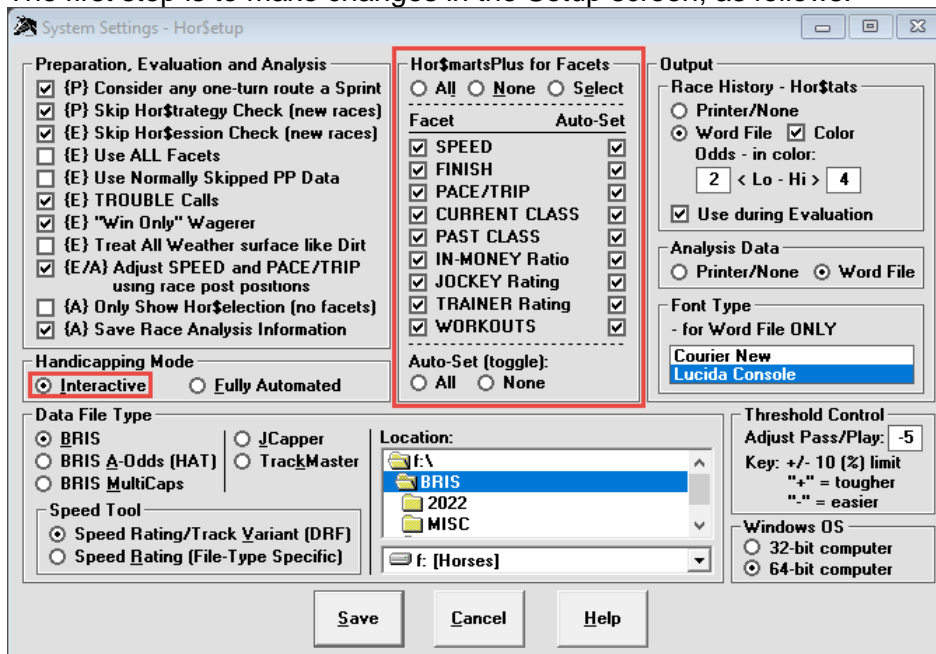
The first step is to make changes in the Setup screen, as follows:

System Settings - Hor$etup

Preparation, Evaluation and Analysis
☑ {P} Consider any one-turn route a Sprint
☑ {P} Skip Hor$trategy Check (new races)
☑ {E} Skip Hor$ession Check (new races)
☐ {E} Use ALL Facets
☐ {E} Use Normally Skipped PP Data
☑ {E} TROUBLE Calls
☑ {E} "Win Only" Wagerer
☐ {E} Treat All Weather surface like Dirt
☑ {E/A} Adjust SPEED and PACE/TRIP using race post positions
☐ {A} Only Show Hor$election (no facets)
☑ {A} Save Race Analysis Information

Handicapping Mode
⦿ Interactive ○ Fully Automated

Hor$martsPlus for Facets
○ All ○ None ○ Select

| Facet | Auto-Set |
|---|---|
| ☑ SPEED | ☑ |
| ☑ FINISH | ☑ |
| ☑ PACE/TRIP | ☑ |
| ☑ CURRENT CLASS | ☑ |
| ☑ PAST CLASS | ☑ |
| ☑ IN-MONEY Ratio | ☑ |
| ☑ JOCKEY Rating | ☑ |
| ☑ TRAINER Rating | ☑ |
| ☑ WORKOUTS | ☑ |

Auto-Set (toggle):
○ All ○ None

Output
Race History - Hor$tats
○ Printer/None
⦿ Word File ☑ Color
Odds - in color:
2 < Lo - Hi > 4
☑ Use during Evaluation

Analysis Data
○ Printer/None ⦿ Word File

Font Type
- for Word File ONLY
Courier New
Lucida Console

Data File Type
⦿ BRIS
○ BRIS A-Odds (HAT)
○ BRIS MultiCaps
○ JCapper
○ TrackMaster

Location:
f:\
BRIS
2022
MISC
f: [Horses]

Speed Tool
⦿ Speed Rating/Track Variant (DRF)
○ Speed Rating (File-Type Specific)

Threshold Control
Adjust Pass/Play: -5
Key: +/- 10 (%) limit
"+" = tougher
"-" = easier

Windows OS
○ 32-bit computer
⦿ 64-bit computer

Save Cancel Help